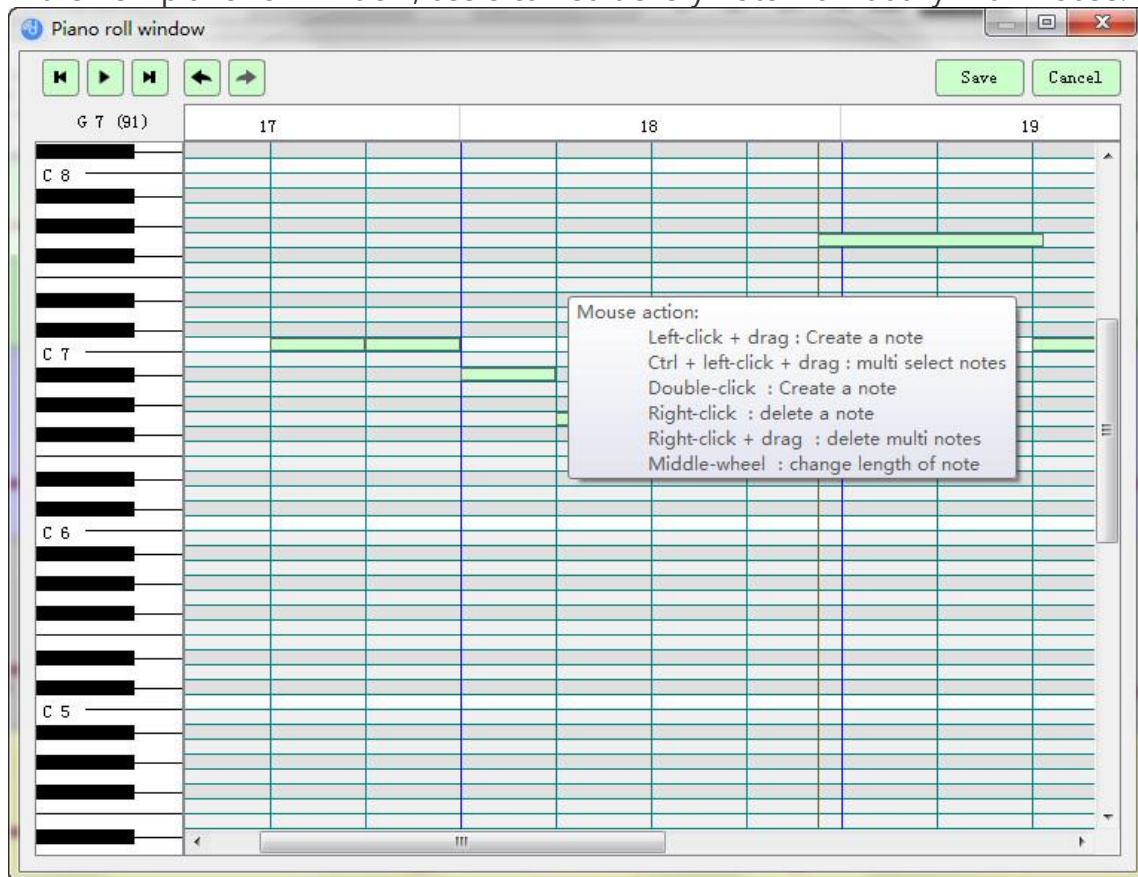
Piano roll window

Save
Cancel

G 7 (91)
17
18
19

C 8
C 7
C 6
C 5

Mouse action:
Left-click + drag : Create a note
Ctrl + left-click + drag : multi select notes
Double-click : Create a note
Right-click : delete a note
Right-click + drag : delete multi notes
Middle-wheel : change length of note